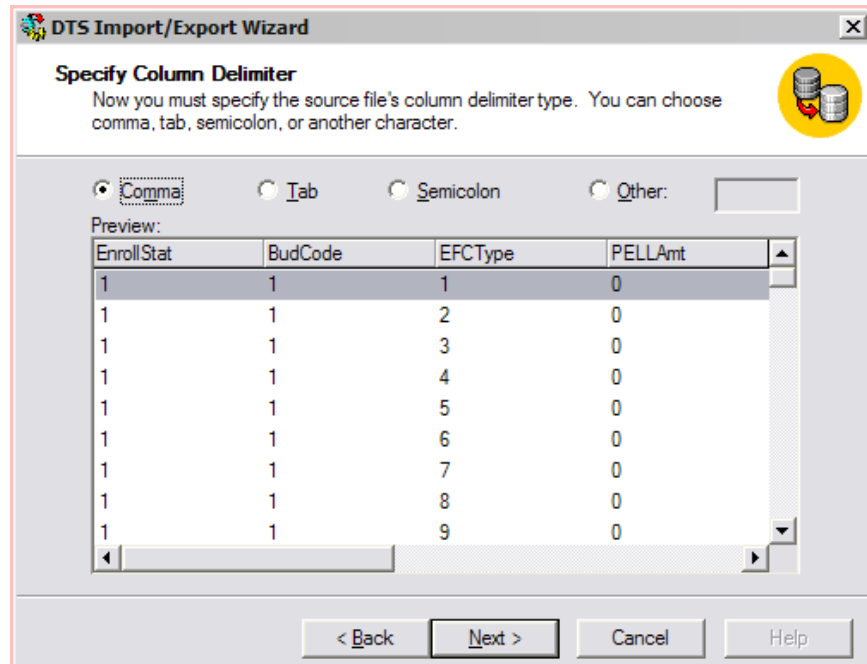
DTS Import/Export Wizard

Specify Column Delimiter
Now you must specify the source file's column delimiter type. You can choose comma, tab, semicolon, or another character.

Comma Tab Semicolon Other:

Preview:

| EnrollStat | BudCode | EFCType | PELLAmt |
|---|---|---|---|
| 1 | 1 | 1 | 0 |
| 1 | 1 | 2 | 0 |
| 1 | 1 | 3 | 0 |
| 1 | 1 | 4 | 0 |
| 1 | 1 | 5 | 0 |
| 1 | 1 | 6 | 0 |
| 1 | 1 | 7 | 0 |
| 1 | 1 | 8 | 0 |
| 1 | 1 | 9 | 0 |

< Back Next > Cancel Help